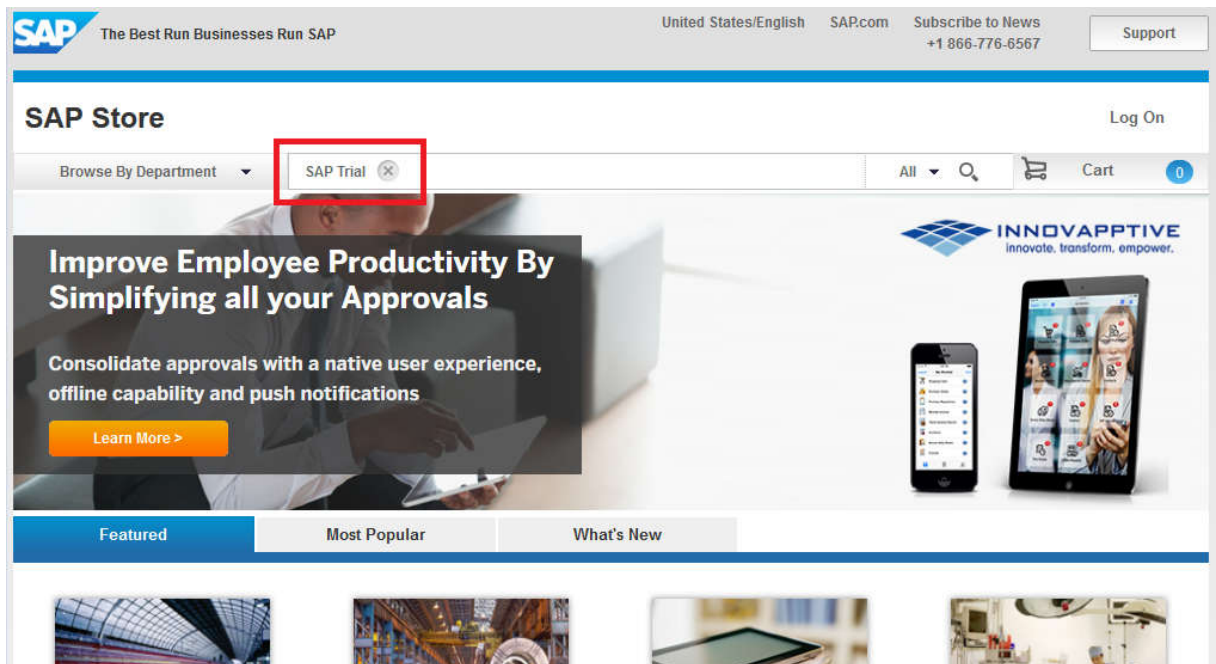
SAP The Best Run Businesses Run SAP

United States/English SAP.com Subscribe to News +1 866-776-6567 Support

SAP Store

Log On

Browse By Department SAP Trial All Cart 0

INNOVAPPTIVE
innovate, transform, empower.

Improve Employee Productivity By Simplifying all your Approvals

Consolidate approvals with a native user experience, offline capability and push notifications

Learn More >

Featured | Most Popular | What's New